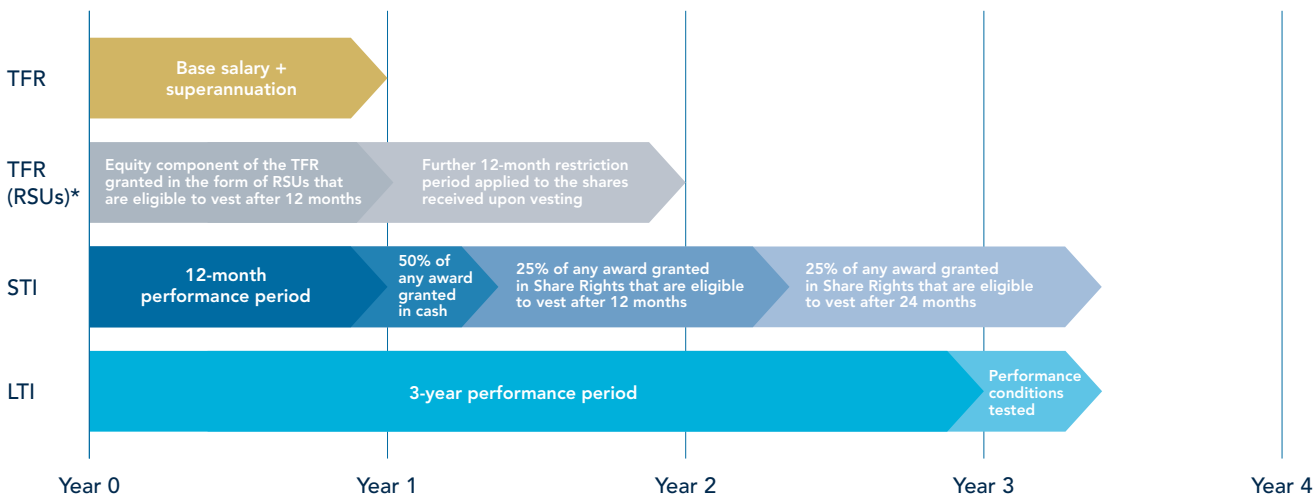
TFR

Base salary + superannuation

TFR (RSUs)*

Equity component of the TFR granted in the form of RSUs that are eligible to vest after 12 months

Further 12-month restriction period applied to the shares received upon vesting

STI

12-month performance period

50% of any award granted in cash

25% of any award granted in Share Rights that are eligible to vest after 12 months

25% of any award granted in Share Rights that are eligible to vest after 24 months

LTI

3-year performance period

Performance conditions tested

Year 0

Year 1

Year 2

Year 3

Year 4